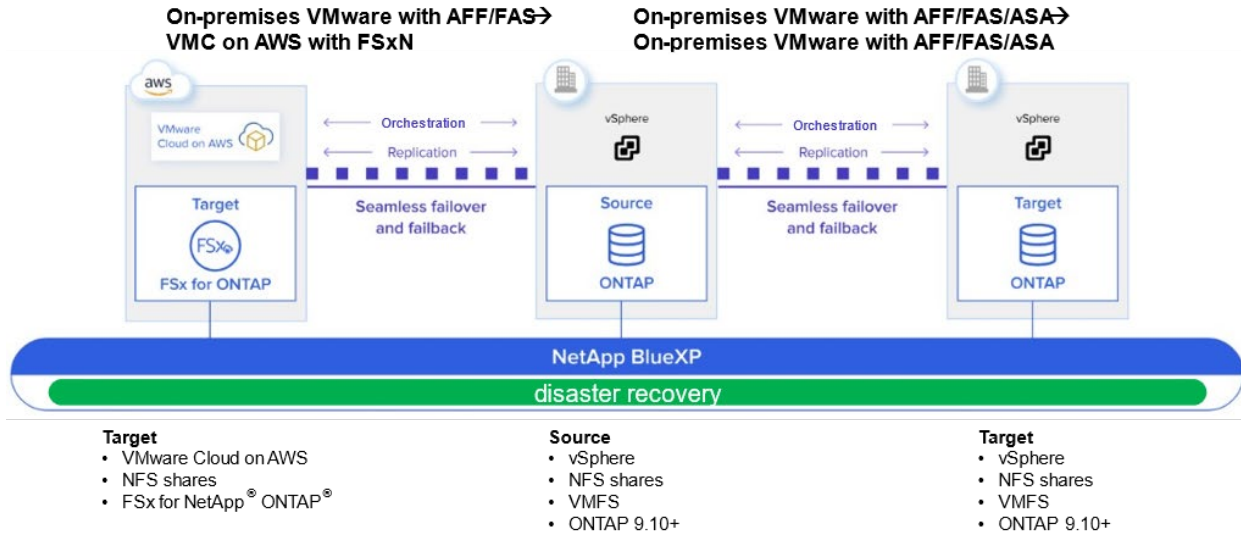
On-premises VMware with AFF/FAS→ VMC on AWS with FSxN

On-premises VMware with AFF/FAS/ASA→ On-premises VMware with AFF/FAS/ASA

aws

VMware Cloud on AWS

Target

FSx

FSx for ONTAP

Orchestration

Replication

Seamless failover and failback

vSphere

Source

ONTAP

Orchestration

Replication

Seamless failover and failback

vSphere

Target

ONTAP

NetApp BlueXP

disaster recovery

Target
• VMware Cloud on AWS
• NFS shares
• FSx for NetApp® ONTAP®

Source
• vSphere
• NFS shares
• VMFS
• ONTAP 9.10+

Target
• vSphere
• NFS shares
• VMFS
• ONTAP 9.10+